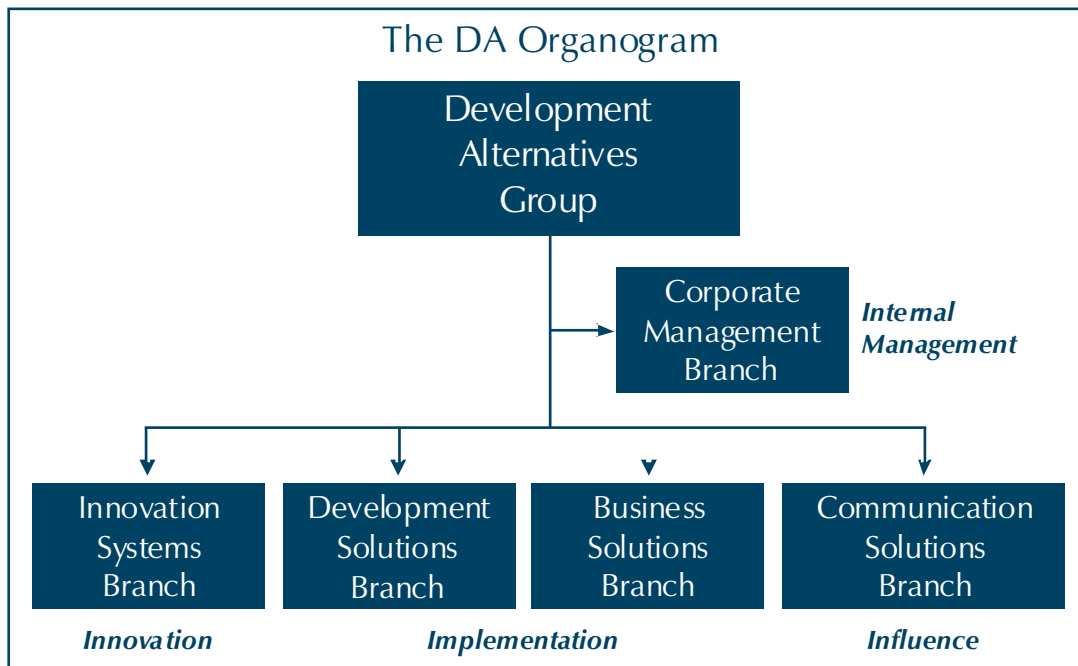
The DA Organogram

Development Alternatives Group

Corporate Management Branch

Internal Management

Innovation Systems Branch

Development Solutions Branch

Business Solutions Branch

Communication Solutions Branch

Innovation

Implementation

Influence